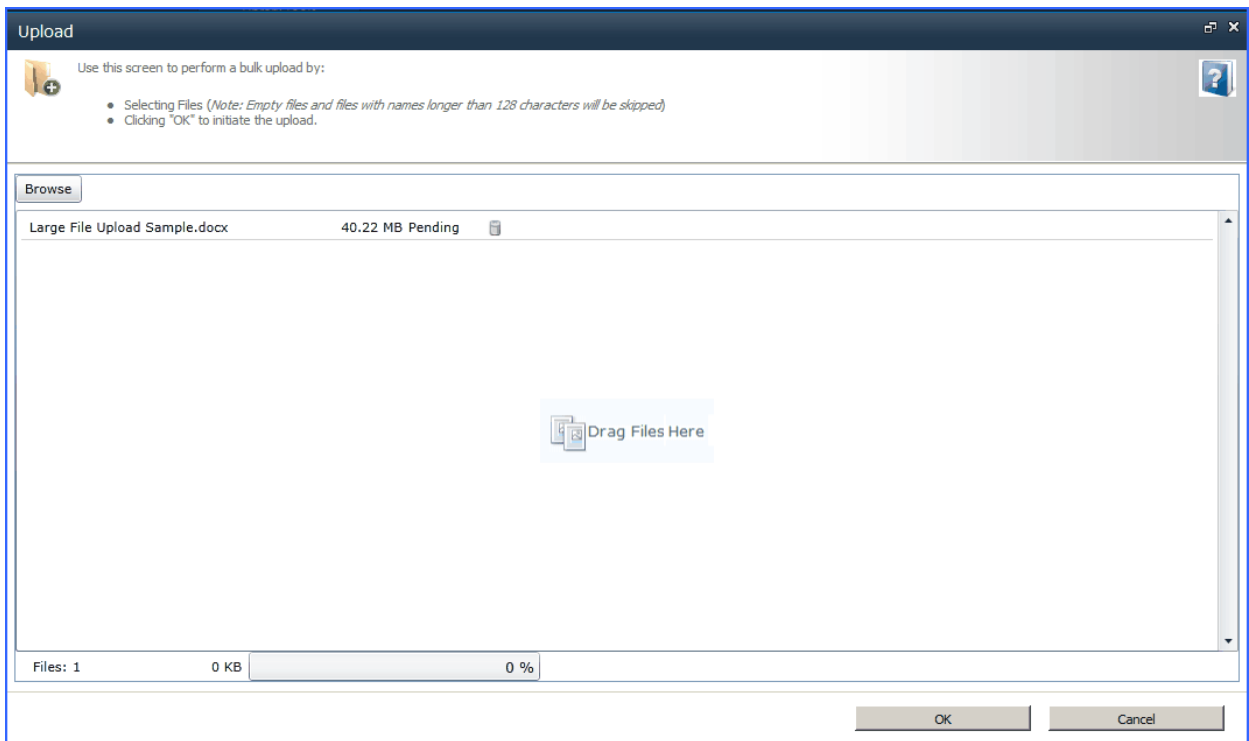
Upload

Use this screen to perform a bulk upload by:

- Selecting Files (*Note: Empty files and files with names longer than 128 characters will be skipped*)
- Clicking "OK" to initiate the upload.

Browse

Large File Upload Sample.docx 40.22 MB Pending

Drag Files Here

Files: 1 0 KB 0 %

OK Cancel